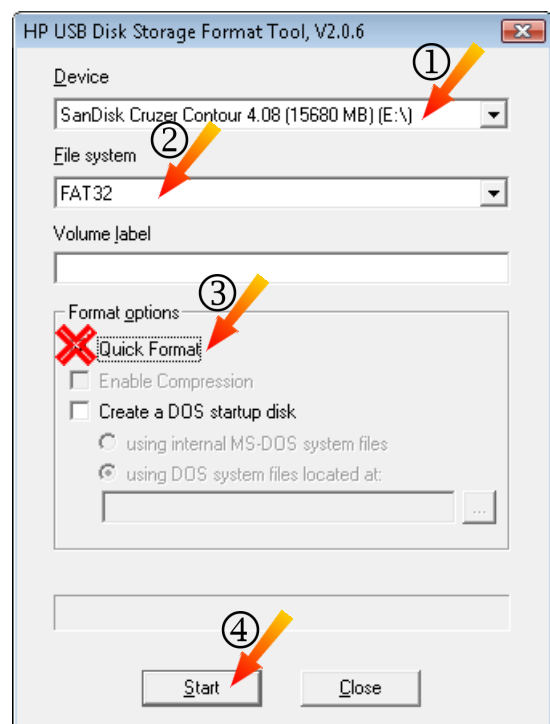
HP USB Disk Storage Format Tool, V2.0.6

①

Device

SanDisk Cruzer Contour 4.08 (15680 MB) (E:\)

②

File system

FAT32

Volume label

③

Format options

Quick Format

Enable Compression

Create a DOS startup disk

using internal MS-DOS system files

using DOS system files located at:

...

④

Start

Close